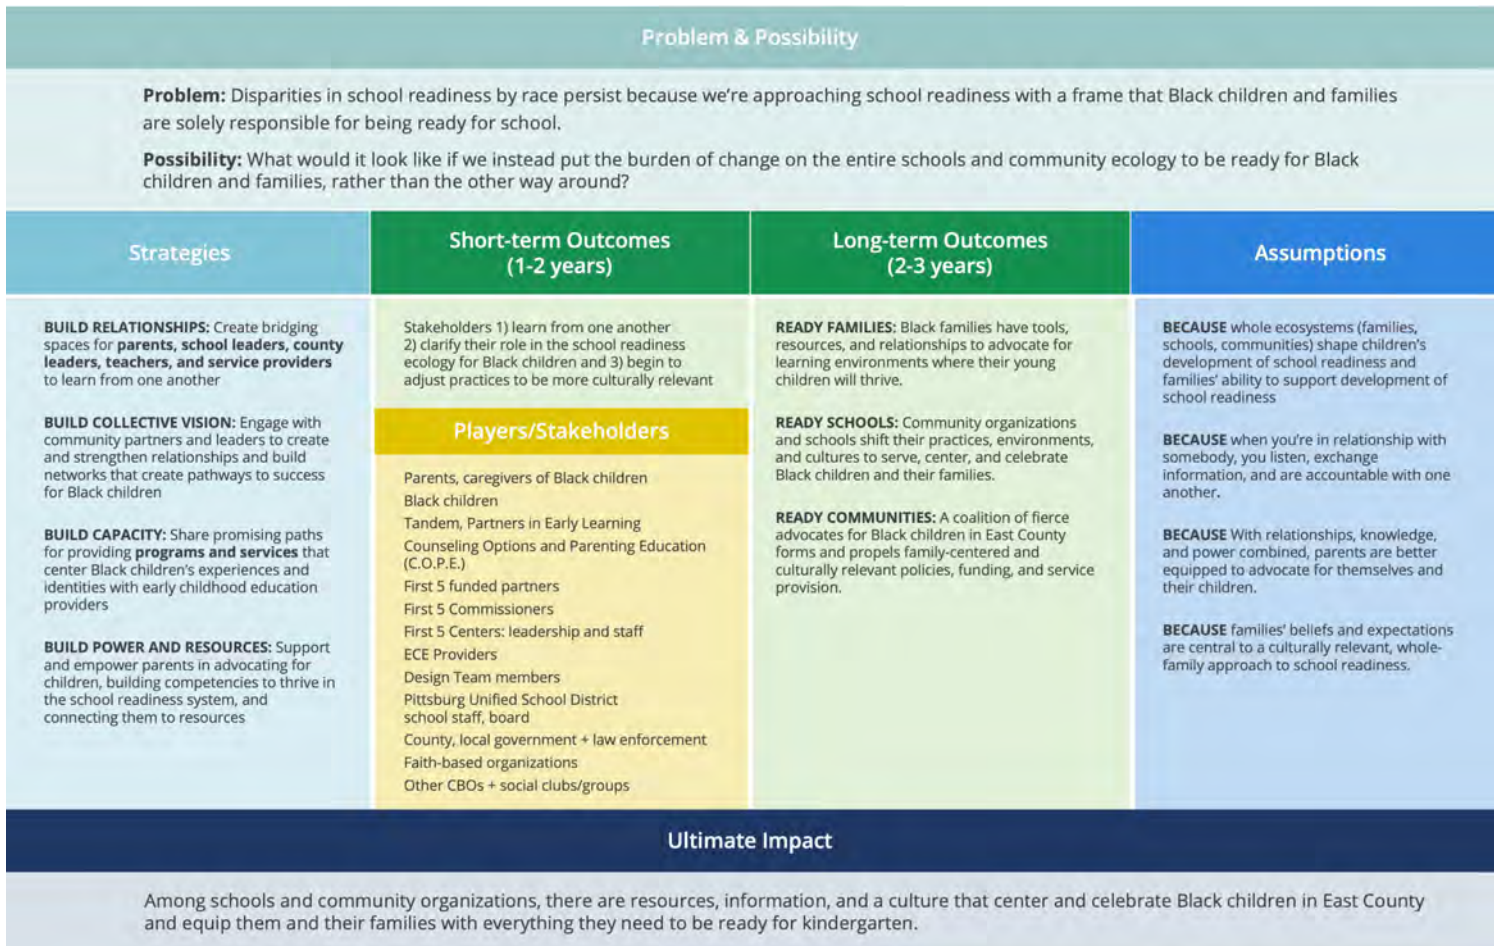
Problem & Possibility

**Problem:** Disparities in school readiness by race persist because we're approaching school readiness with a frame that Black children and families are solely responsible for being ready for school.

**Possibility:** What would it look like if we instead put the burden of change on the entire schools and community ecology to be ready for Black children and families, rather than the other way around?

Strategies

**BUILD RELATIONSHIPS:** Create bridging spaces for **parents, school leaders, county leaders, teachers, and service providers** to learn from one another

**BUILD COLLECTIVE VISION:** Engage with community partners and leaders to create and strengthen relationships and build networks that create pathways to success for Black children

**BUILD CAPACITY:** Share promising paths for providing **programs and services** that center Black children's experiences and identities with early childhood education providers

**BUILD POWER AND RESOURCES:** Support and empower parents in advocating for children, building competencies to thrive in the school readiness system, and connecting them to resources

Short-term Outcomes (1-2 years)

Stakeholders 1) learn from one another 2) clarify their role in the school readiness ecology for Black children and 3) begin to adjust practices to be more culturally relevant

Players/Stakeholders

Parents, caregivers of Black children
Black children
Tandem, Partners in Early Learning
Counseling Options and Parenting Education (C.O.P.E.)
First 5 funded partners
First 5 Commissioners
First 5 Centers: leadership and staff
ECE Providers
Design Team members
Pittsburg Unified School District school staff, board
County, local government + law enforcement
Faith-based organizations
Other CBOs + social clubs/groups

Long-term Outcomes (2-3 years)

**READY FAMILIES:** Black families have tools, resources, and relationships to advocate for learning environments where their young children will thrive.

**READY SCHOOLS:** Community organizations and schools shift their practices, environments, and cultures to serve, center, and celebrate Black children and their families.

**READY COMMUNITIES:** A coalition of fierce advocates for Black children in East County forms and propels family-centered and culturally relevant policies, funding, and service provision.

Assumptions

**BECAUSE** whole ecosystems (families, schools, communities) shape children's development of school readiness and families' ability to support development of school readiness

**BECAUSE** when you're in relationship with somebody, you listen, exchange information, and are accountable with one another.

**BECAUSE** With relationships, knowledge, and power combined, parents are better equipped to advocate for themselves and their children.

**BECAUSE** families' beliefs and expectations are central to a culturally relevant, whole-family approach to school readiness.

Ultimate Impact

Among schools and community organizations, there are resources, information, and a culture that center and celebrate Black children in East County and equip them and their families with everything they need to be ready for kindergarten.